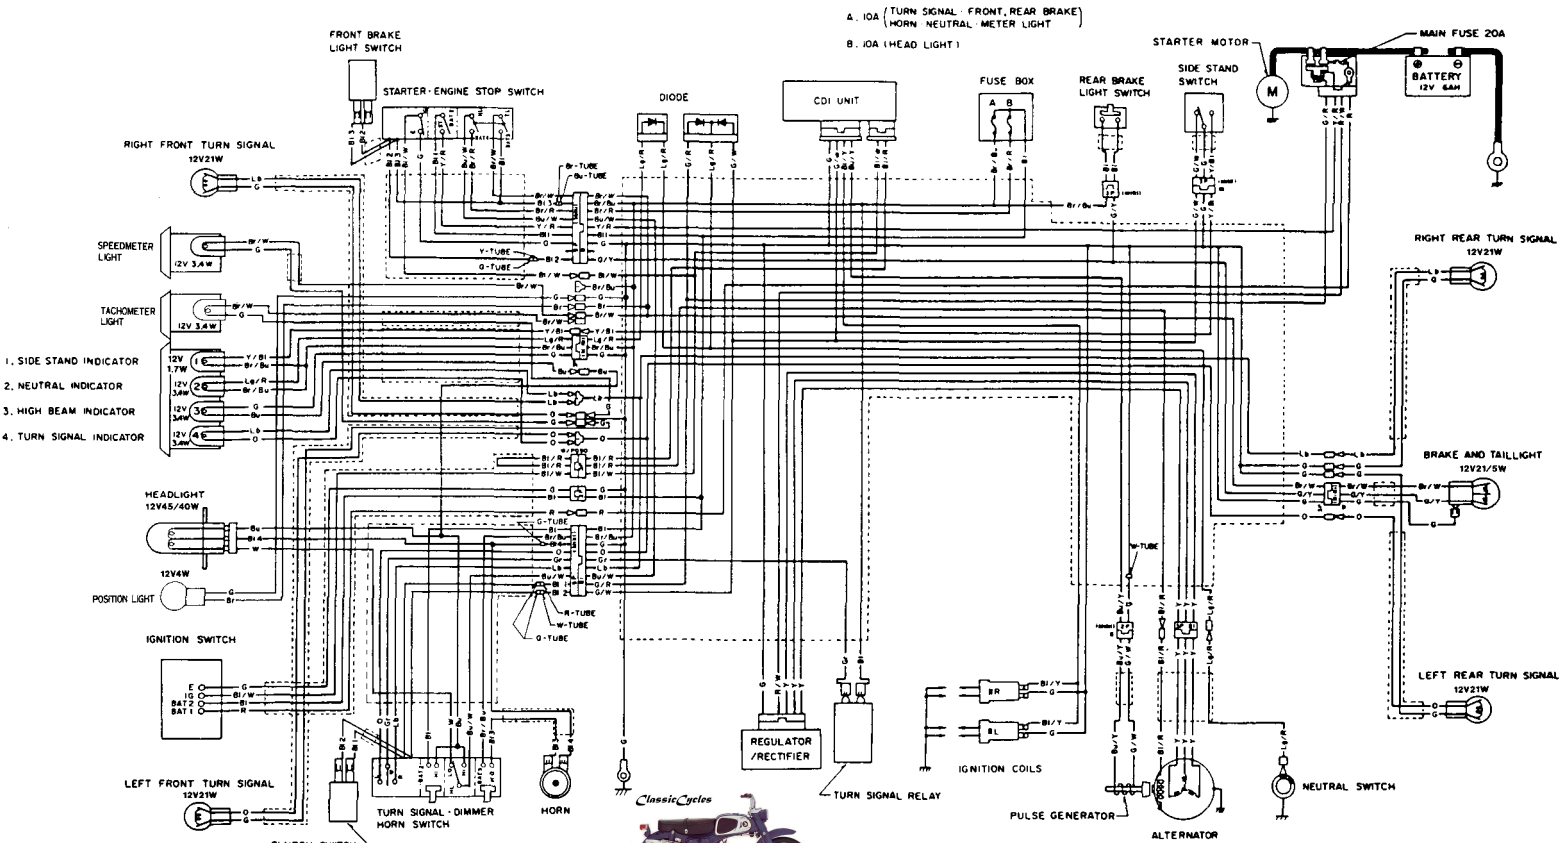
A. 10A (TURN SIGNAL · FRONT, REAR BRAKE / HORN · NEUTRAL · METER LIGHT)

B. 10A (HEAD LIGHT)

FRONT BRAKE LIGHT SWITCH

STARTER · ENGINE STOP SWITCH

DIODE

CDI UNIT

FUSE BOX

A B

REAR BRAKE LIGHT SWITCH

SIDE STAND SWITCH

STARTER MOTOR

M

MAIN FUSE 20A

BATTERY 12V 6AH

RIGHT FRONT TURN SIGNAL 12V21W

SPEEDMETER LIGHT

12V 3.4W

TACHOMETER LIGHT

12V 3.4W

1. SIDE STAND INDICATOR

2. NEUTRAL INDICATOR

3. HIGH BEAM INDICATOR

4. TURN SIGNAL INDICATOR

12V 1.7W

12V 3.4W

12V 3.4W

12V 3.4W

HEADLIGHT 12V45/40W

12V4W

POSITION LIGHT

IGNITION SWITCH

E IG BAT2 BAT1

LEFT FRONT TURN SIGNAL 12V21W

Br-TUBE

Bu-TUBE

Y-TUBE

G-TUBE

G-TUBE

R-TUBE

W-TUBE

G-TUBE

W-TUBE

RIGHT REAR TURN SIGNAL 12V21W

BRAKE AND TAILLIGHT 12V21/5W

LEFT REAR TURN SIGNAL 12V21W

TURN SIGNAL · DIMMER HORN SWITCH

HORN

ClassicCycles

REGULATOR /RECTIFIER

TURN SIGNAL RELAY

IGNITION COILS

PULSE GENERATOR

ALTERNATOR

NEUTRAL SWITCH